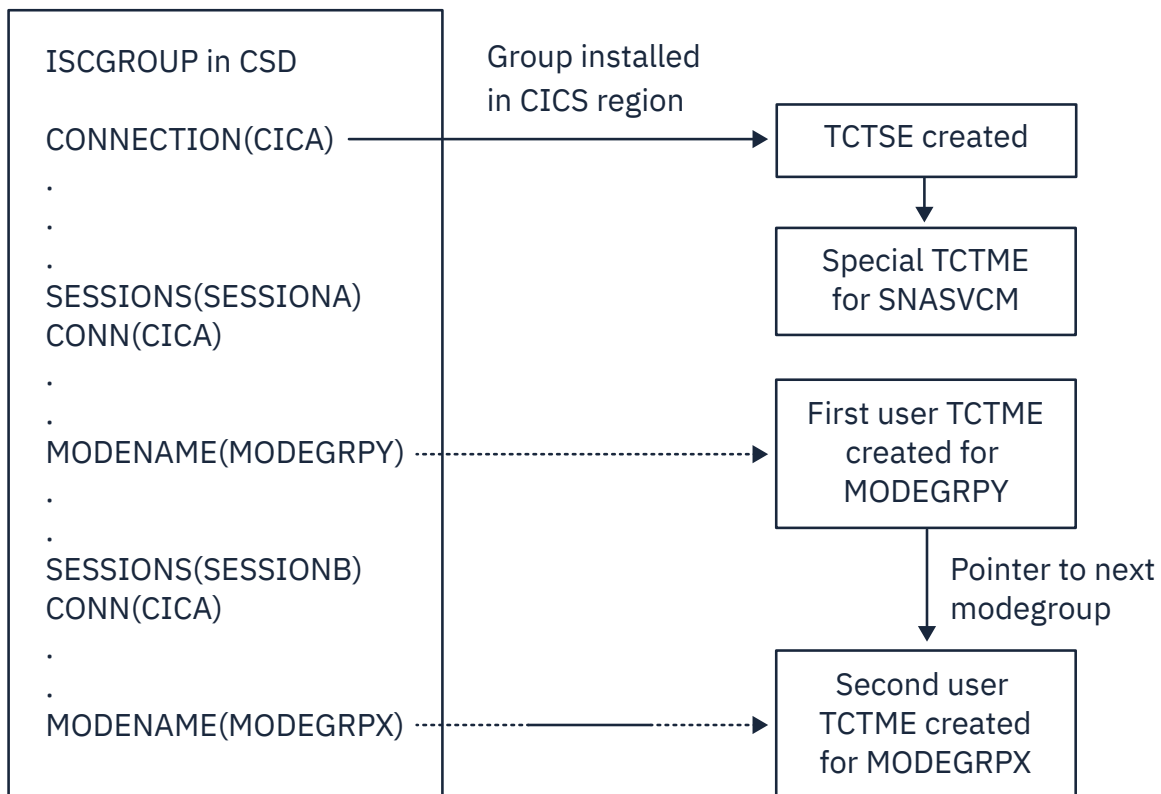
ISCGROUP in CSD

CONNECTION(CICA)
.
.
.
SESSIONS(SESSIONA)
CONN(CICA)
.
.
MODENAME(MODEGRPY)
.
.
SESSIONS(SESSIONB)
CONN(CICA)
.
.
MODENAME(MODEGRPX)

Group installed in CICS region

TCTSE created

Special TCTME for SNASVCM

First user TCTME created for MODEGRPY

Pointer to next modegroup

Second user TCTME created for MODEGRPX